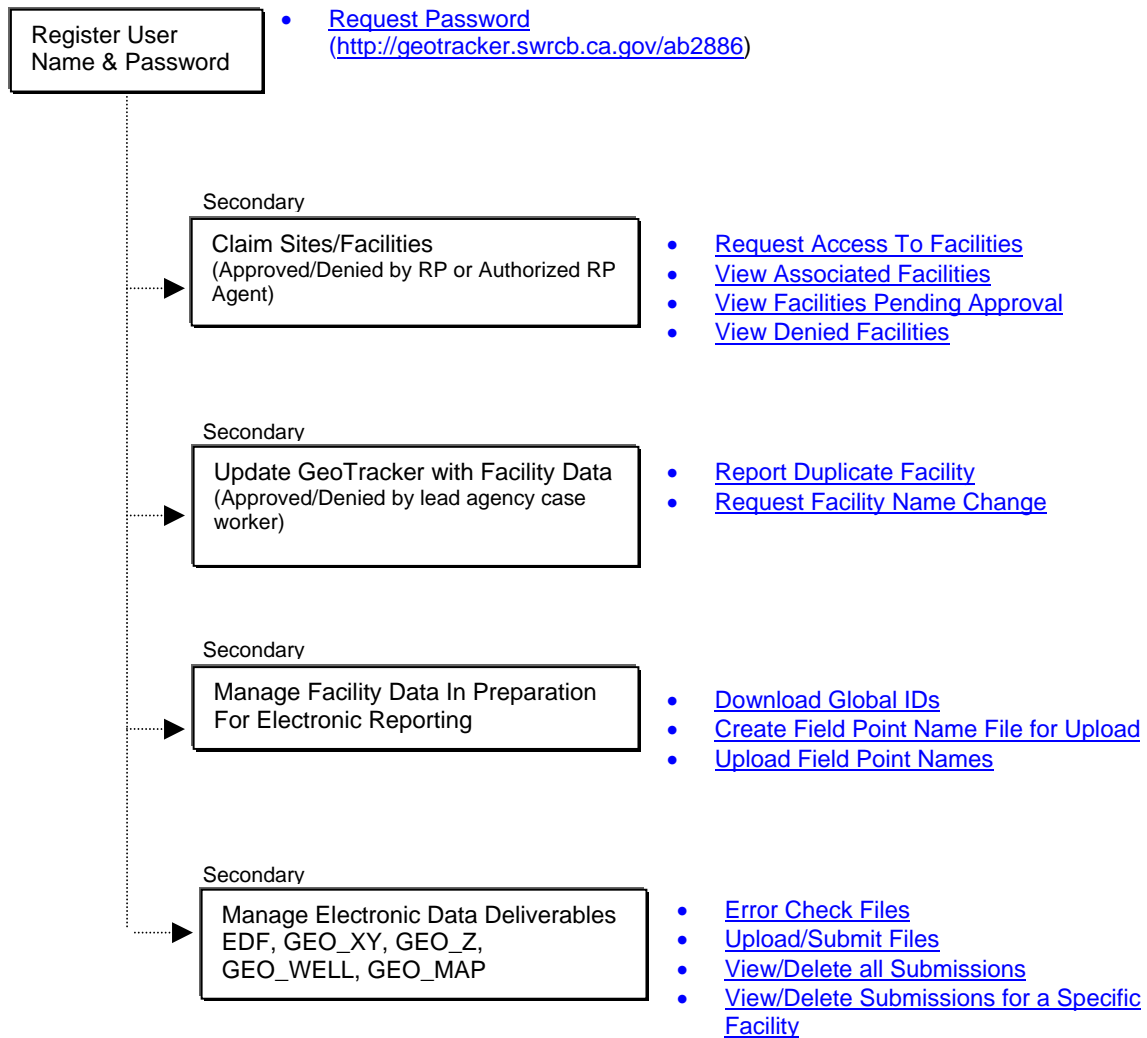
Register User Name & Password

- Request Password (http://geotracker.swrcb.ca.gov/ab2886)

Secondary

Claim Sites/Facilities
(Approved/Denied by RP or Authorized RP Agent)

- Request Access To Facilities
- View Associated Facilities
- View Facilities Pending Approval
- View Denied Facilities

Secondary

Update GeoTracker with Facility Data
(Approved/Denied by lead agency case worker)

- Report Duplicate Facility
- Request Facility Name Change

Secondary

Manage Facility Data In Preparation For Electronic Reporting

- Download Global IDs
- Create Field Point Name File for Upload
- Upload Field Point Names

Secondary

Manage Electronic Data Deliverables EDF, GEO_XY, GEO_Z, GEO_WELL, GEO_MAP

- Error Check Files
- Upload/Submit Files
- View/Delete all Submissions
- View/Delete Submissions for a Specific Facility